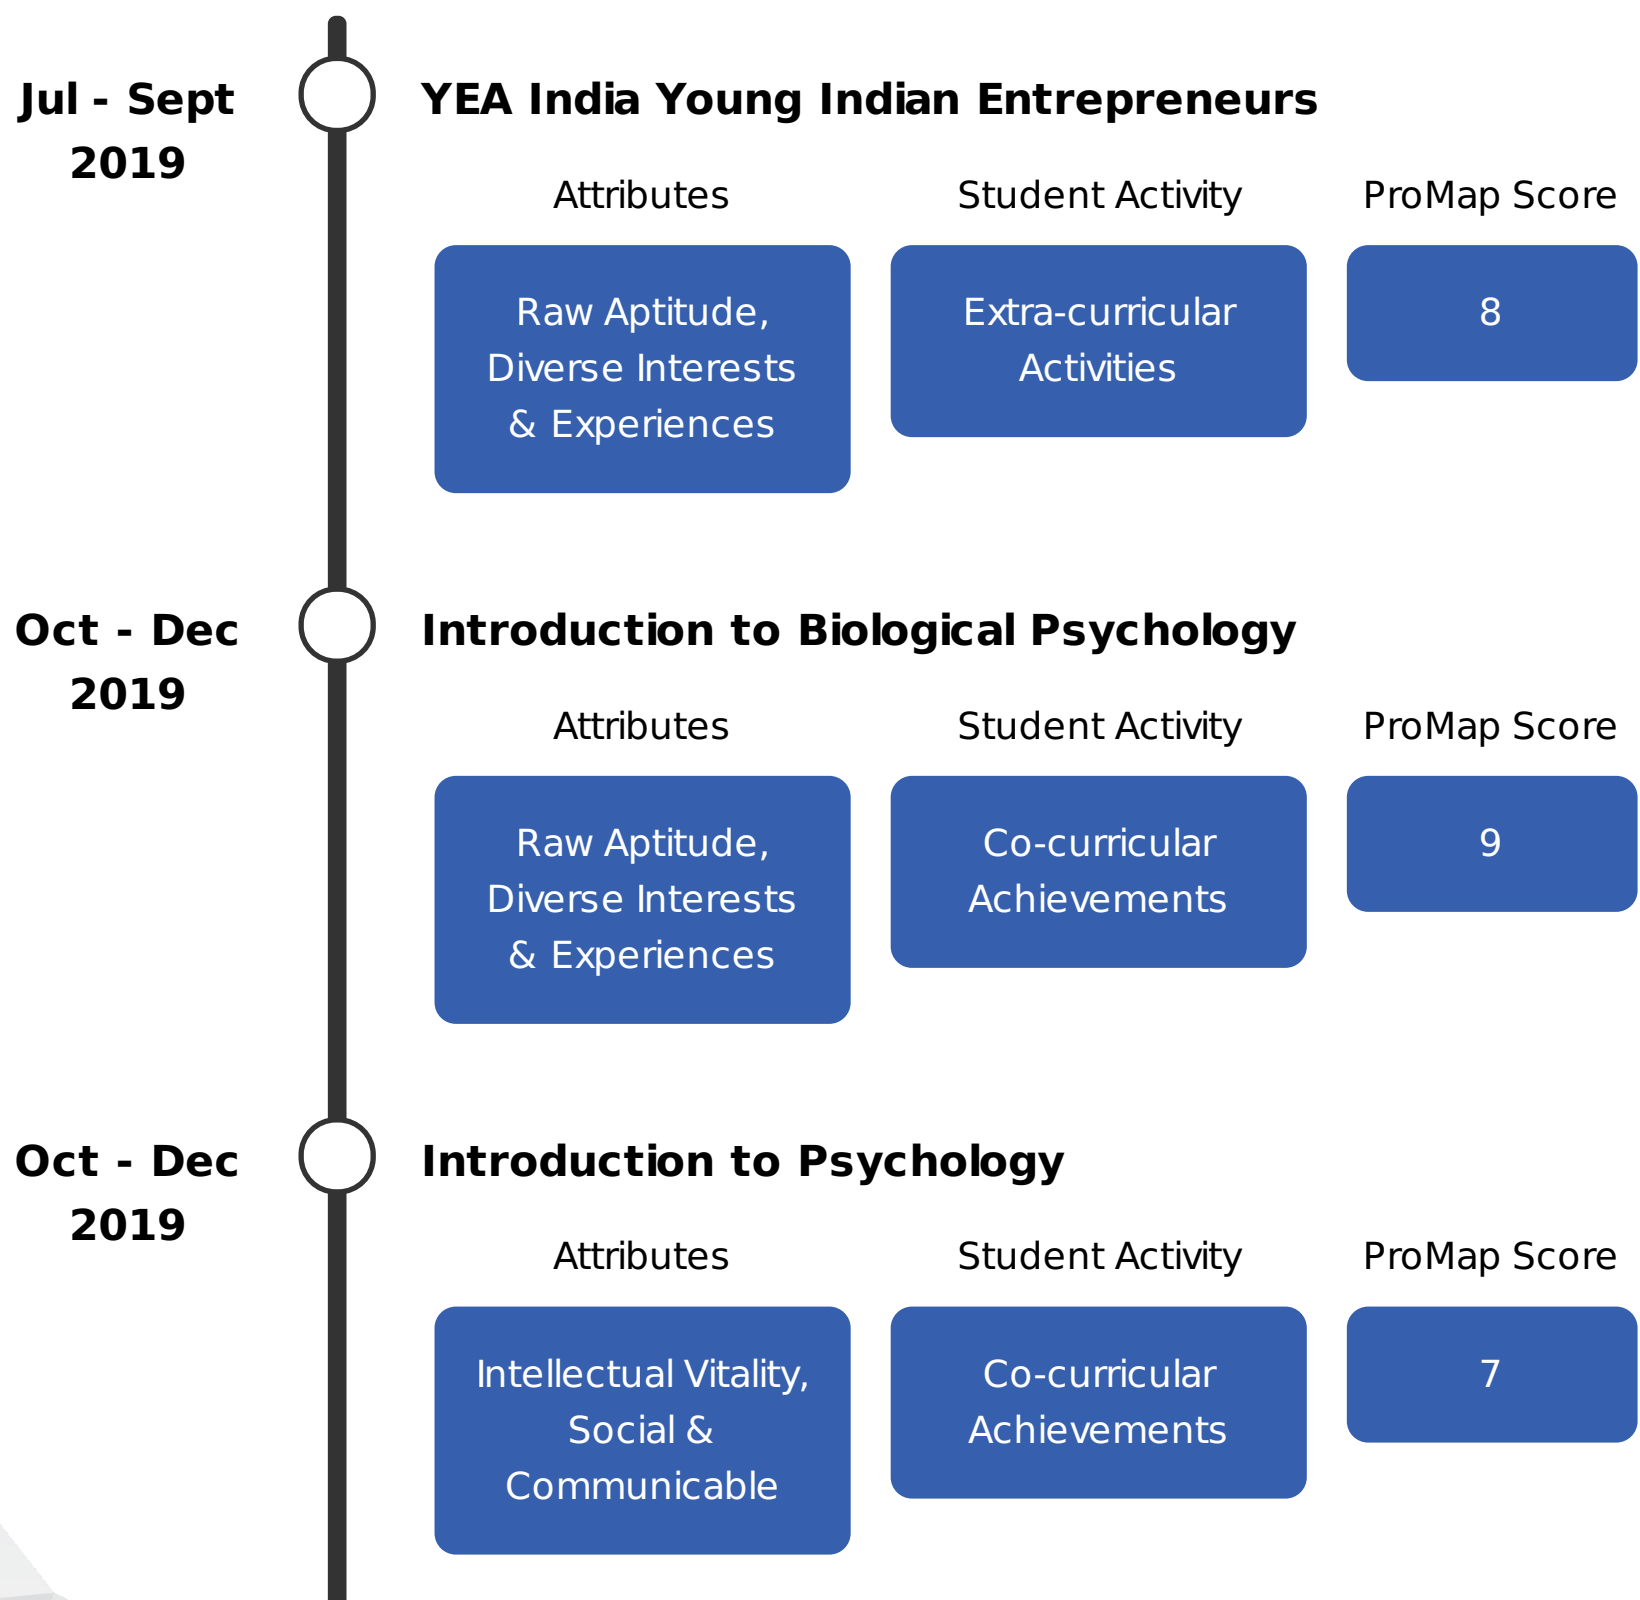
Jul - Sept 2019

YEA India Young Indian Entrepreneurs

Attributes

Student Activity

ProMap Score

Raw Aptitude, Diverse Interests & Experiences

Extra-curricular Activities

8

Oct - Dec 2019

Introduction to Biological Psychology

Attributes

Student Activity

ProMap Score

Raw Aptitude, Diverse Interests & Experiences

Co-curricular Achievements

9

Oct - Dec 2019

Introduction to Psychology

Attributes

Student Activity

ProMap Score

Intellectual Vitality, Social & Communicable

Co-curricular Achievements

7